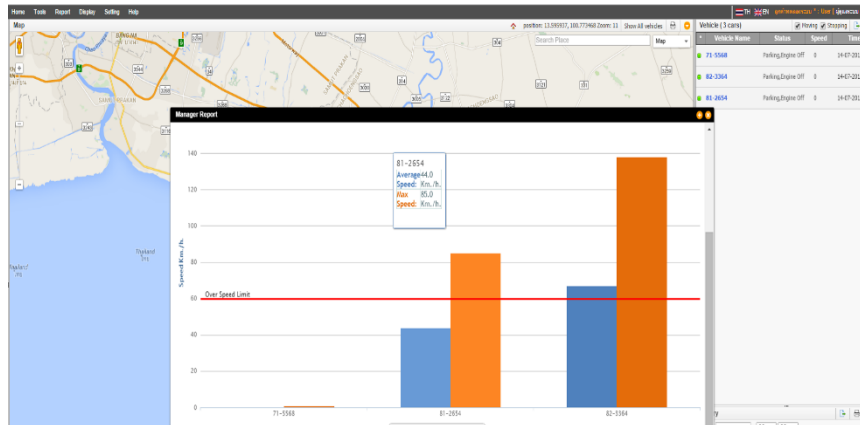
Home Tools Report Display Setting Help

TH EN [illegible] | Live | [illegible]

Map

position: 13.599937, 100.773468 Zoom: 11 Show All vehicles

Search Place

Map

Vehicle ( 3 cars) Moving Stopping

| Vehicle Name | Status | Speed | Time |
|---|---|---|---|
| 71-5568 | Parking,Engine Off | 0 | 14-07-201 |
| 82-3364 | Parking,Engine Off | 0 | 14-07-201 |
| 81-2654 | Parking,Engine Off | 0 | 14-07-201 |

Manager Report

81-2654
Average Speed: 44.0 Km./h.
Max Speed: 85.0 Km./h.

Speed Km./h.

140
120
100
80
60
40
20
0

Over Speed Limit

71-5568
81-2654
82-3364